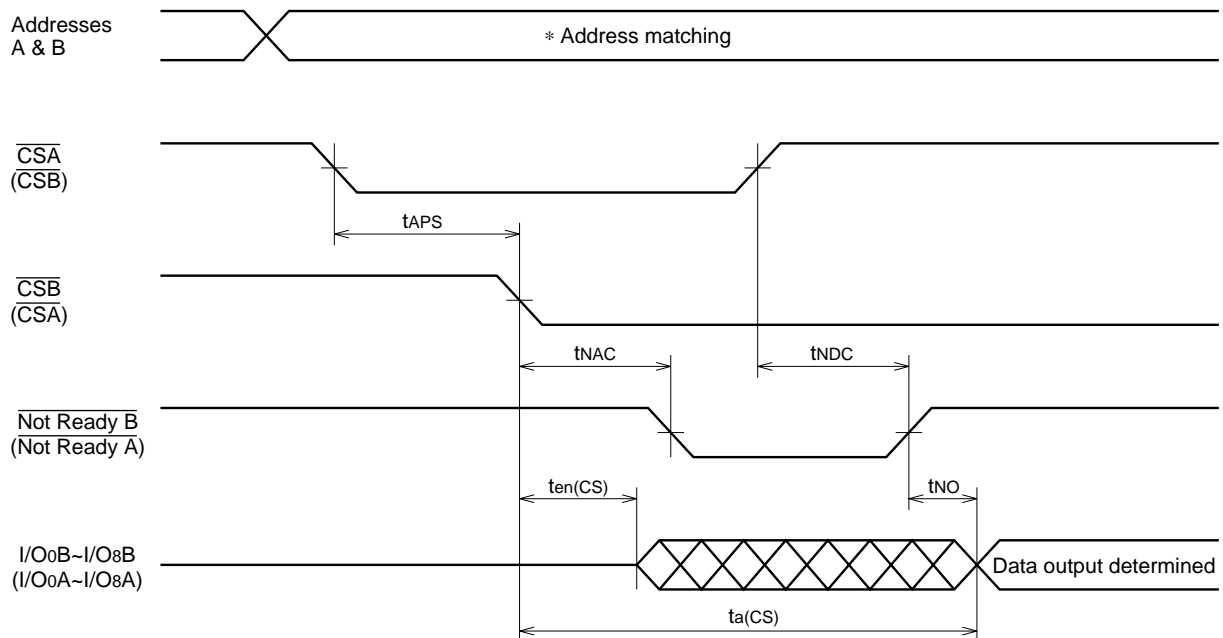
Addresses A & B

∗ Address matching

$\overline{CSA}$ ($\overline{CSB}$)

$t_{APS}$

$\overline{CSB}$ ($\overline{CSA}$)

$t_{NAC}$

$t_{NDC}$

$\overline{\text{Not Ready B}}$ ($\overline{\text{Not Ready A}}$)

$t_{en(CS)}$

$t_{NO}$

$I/O_0B$~$I/O_8B$ ($I/O_0A$~$I/O_8A$)

Data output determined

$t_{a(CS)}$